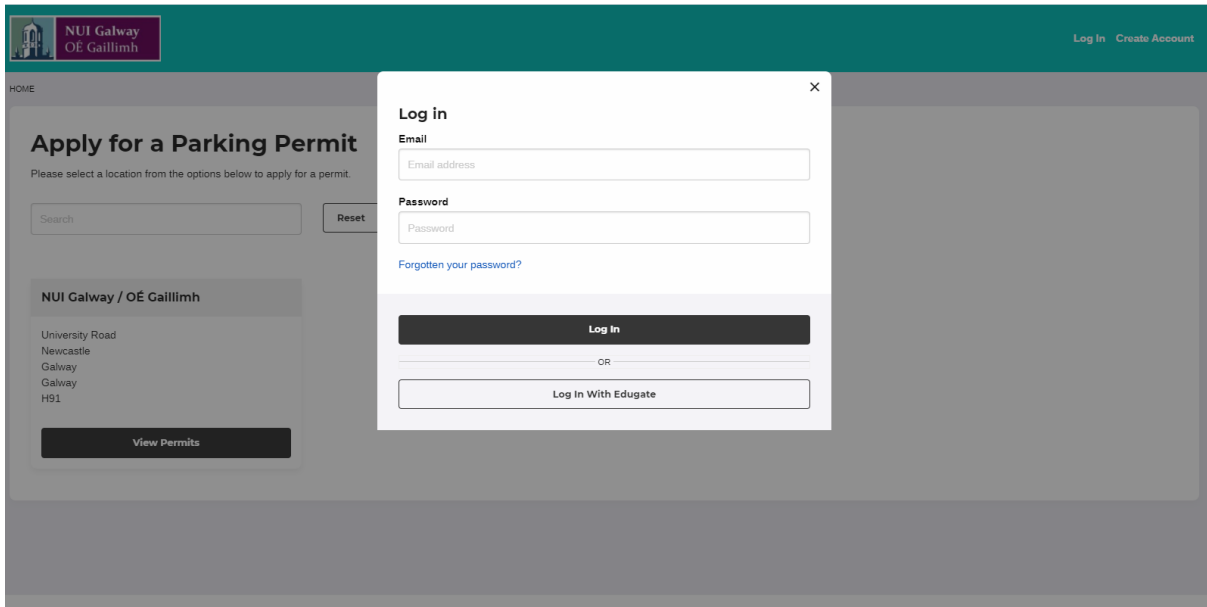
NUI Galway
OÉ Gaillimh

Log In Create Account

HOME

Apply for a Parking Permit

Please select a location from the options below to apply for a permit.

Search

Reset

NUI Galway / OÉ Gaillimh

University Road
Newcastle
Galway
Galway
H91

View Permits

×

Log in

Email

Email address

Password

Password

Forgotten your password?

Log In

OR

Log In With Edugate